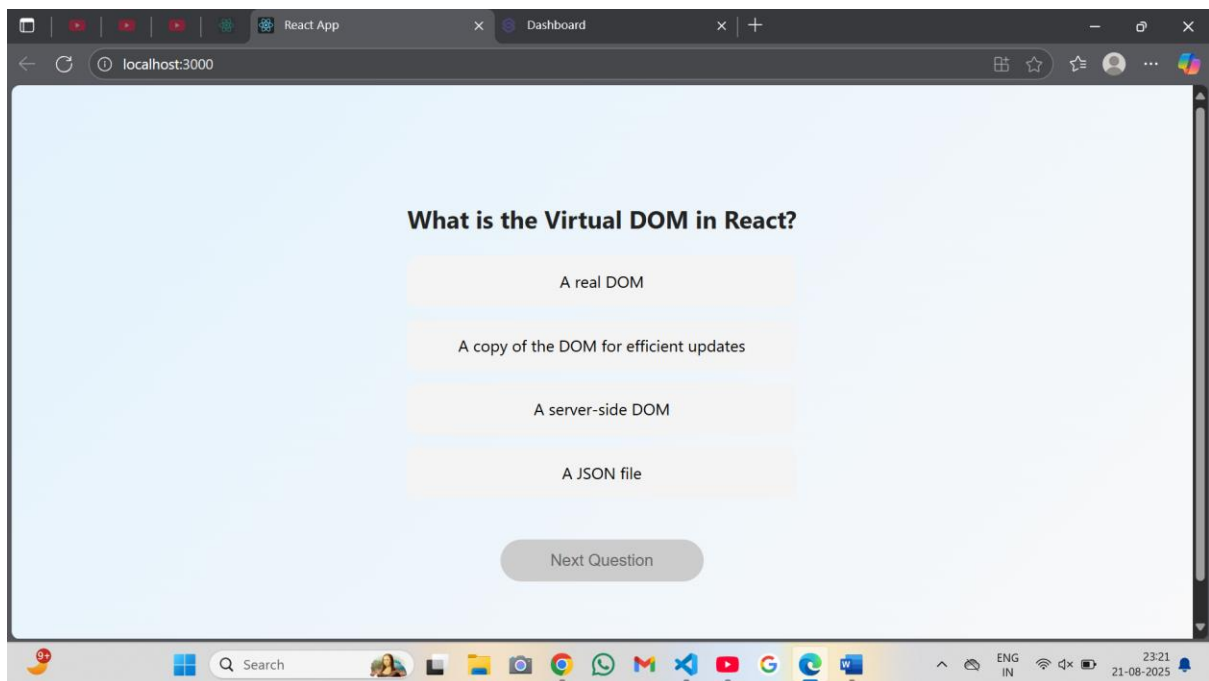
React App
Dashboard
localhost:3000

What is the Virtual DOM in React?

A real DOM

A copy of the DOM for efficient updates

A server-side DOM

A JSON file

Next Question

9+
Search
ENG
IN
23:21
21-08-2025